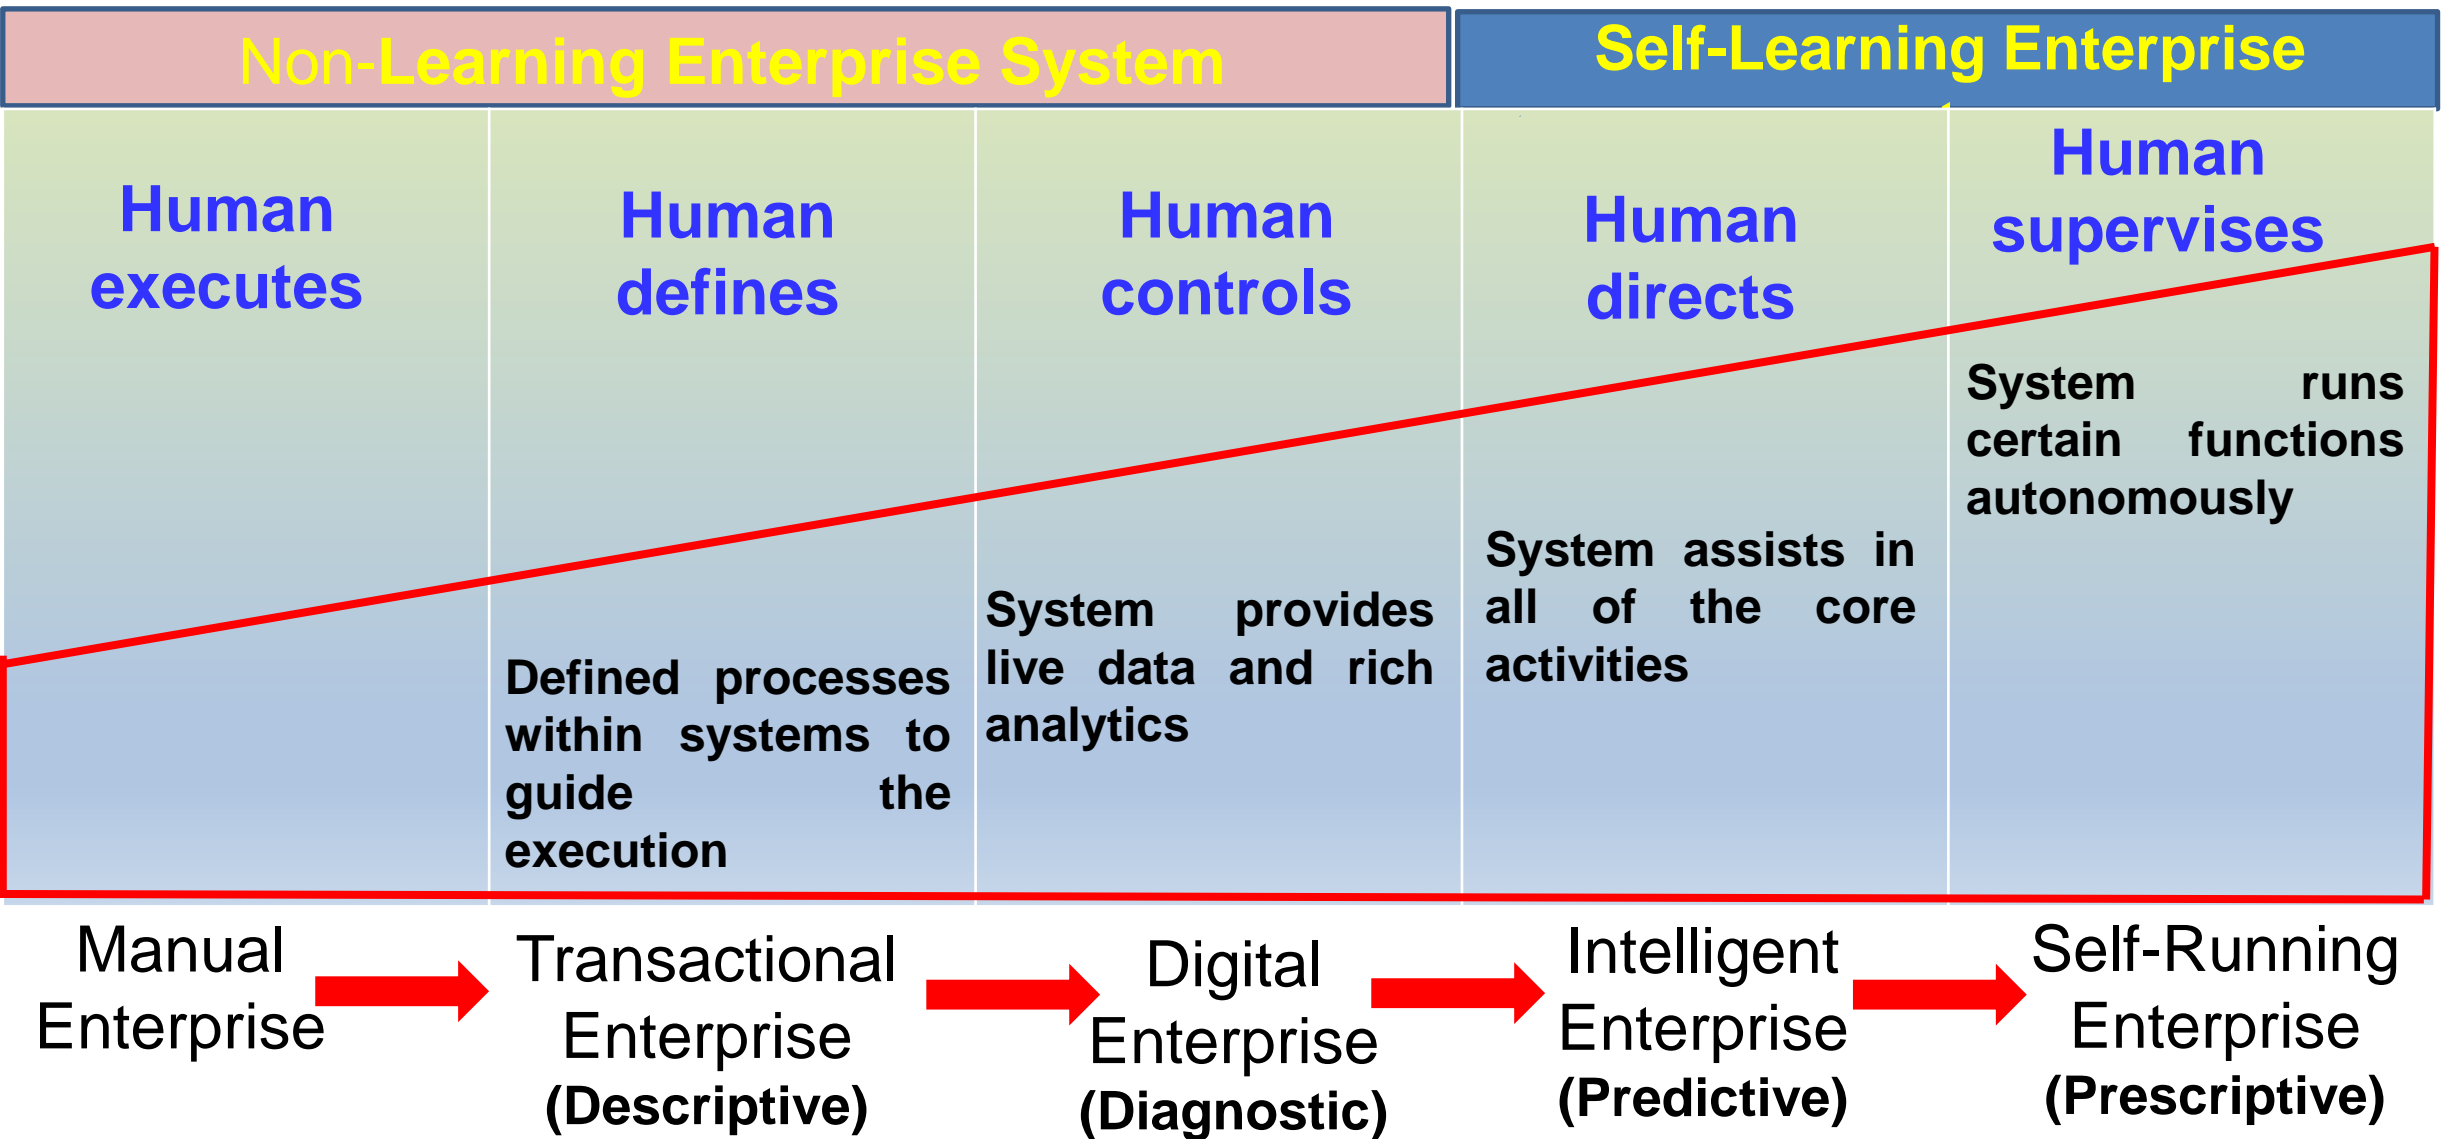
Non-Learning Enterprise System

Self-Learning Enterprise

| Human executes | Human defines | Human controls | Human directs | Human supervises |
|---|---|---|---|---|
| | Defined processes within systems to guide the execution | System provides live data and rich analytics | System assists in all of the core activities | System runs certain functions autonomously |

Manual Enterprise

Transactional Enterprise (Descriptive)

Digital Enterprise (Diagnostic)

Intelligent Enterprise (Predictive)

Self-Running Enterprise (Prescriptive)